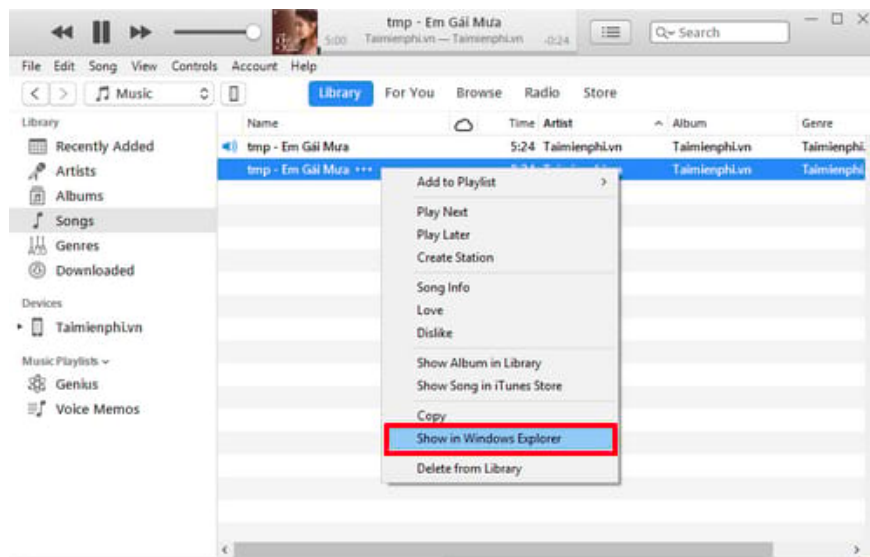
tmp - Em Gái Mưa
5:00 Taimienphi.vn — Taimienphi.vn -0:24

Search

File Edit Song View Controls Account Help

Music

Library For You Browse Radio Store

Library
Recently Added
Artists
Albums
Songs
Genres
Downloaded

Devices
Taimienphi.vn

Music Playlists
Genius
Voice Memos

| Name | | Time | Artist | Album | Genre |
|---|---|---|---|---|---|
| tmp - Em Gái Mưa | | 5:24 | Taimienphi.vn | Taimienphi.vn | Taimienphi. |
| tmp - Em Gái Mưa ••• | | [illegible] | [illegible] | Taimienphi.vn | Taimienphi |

Add to Playlist
Play Next
Play Later
Create Station
Song Info
Love
Dislike
Show Album in Library
Show Song in iTunes Store
Copy
Show in Windows Explorer
Delete from Library